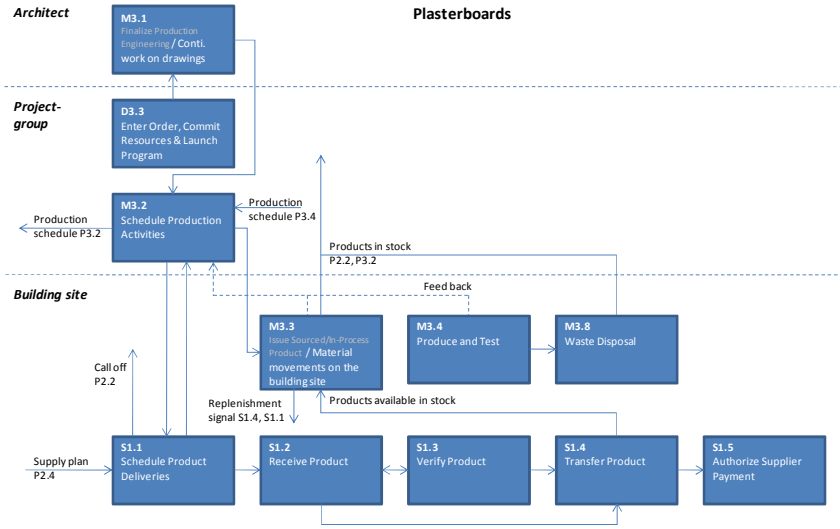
Architect

Plasterboards

M3.1
Finalize Production Engineering / Conti. work on drawings

Project-group

D3.3
Enter Order, Commit Resources & Launch Program

Production schedule P3.2

M3.2
Schedule Production Activities

Production schedule P3.4

Products in stock P2.2, P3.2

Building site

Feed back

M3.3
Issue Sourced/In-Process Product / Material movements on the building site

M3.4
Produce and Test

M3.8
Waste Disposal

Call off P2.2

Replenishment signal S1.4, S1.1

Products available in stock

Supply plan P2.4

S1.1
Schedule Product Deliveries

S1.2
Receive Product

S1.3
Verify Product

S1.4
Transfer Product

S1.5
Authorize Supplier Payment